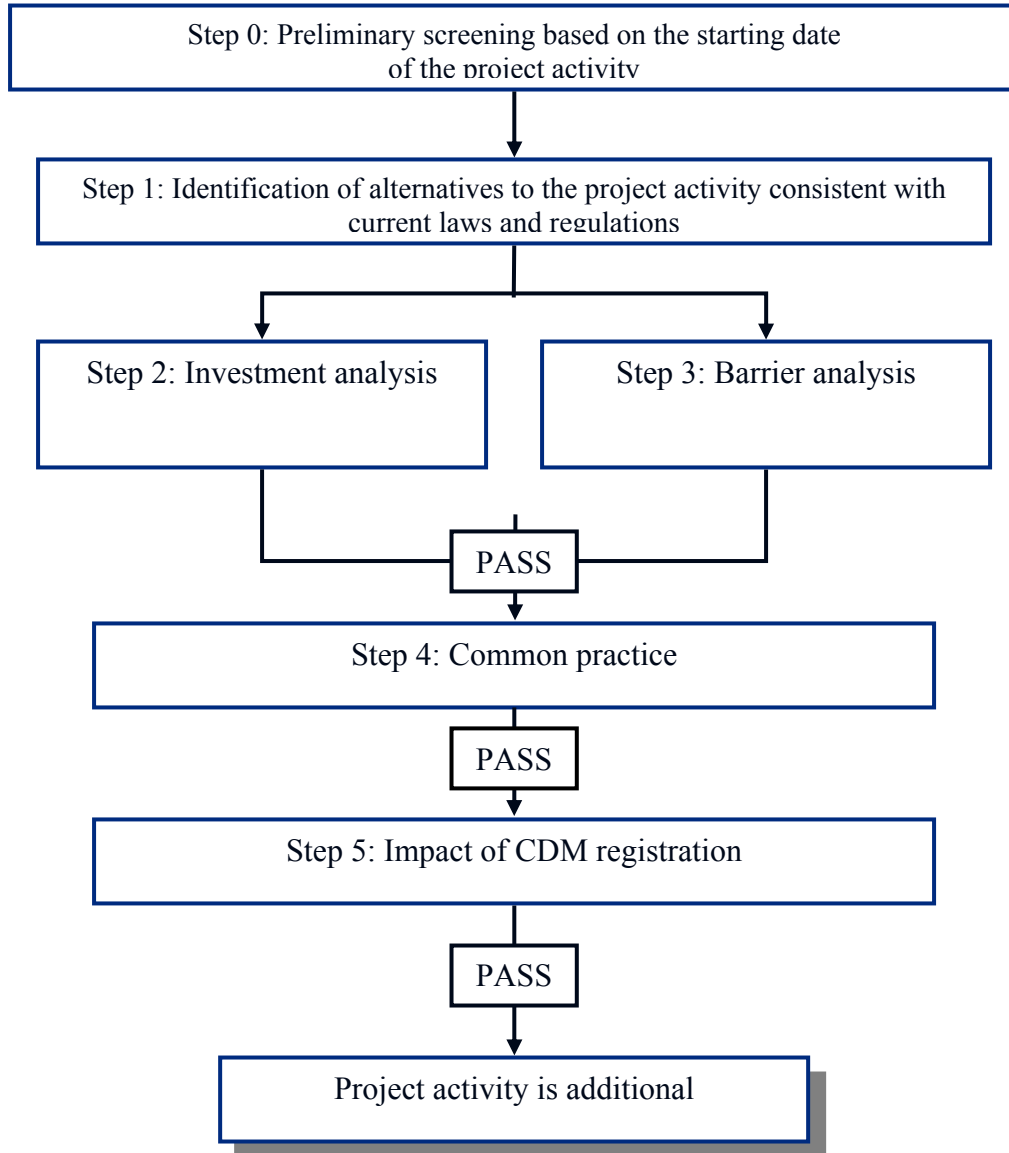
Step 0: Preliminary screening based on the starting date of the project activity

Step 1: Identification of alternatives to the project activity consistent with current laws and regulations

Step 2: Investment analysis

Step 3: Barrier analysis

PASS

Step 4: Common practice

PASS

Step 5: Impact of CDM registration

PASS

Project activity is additional